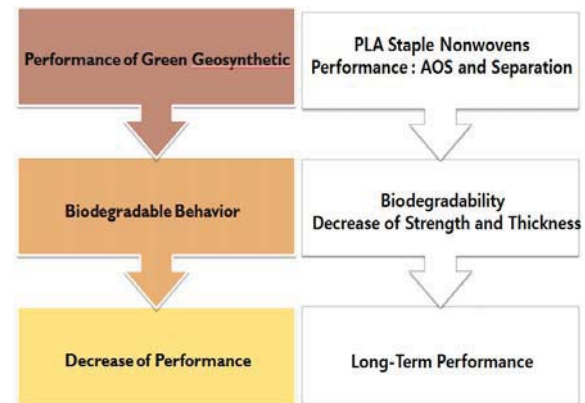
Performance of Green Geosynthetic

PLA Staple Nonwovens
Performance : AOS and Separation

Biodegradable Behavior

Biodegradability
Decrease of Strength and Thickness

Decrease of Performance

Long-Term Performance